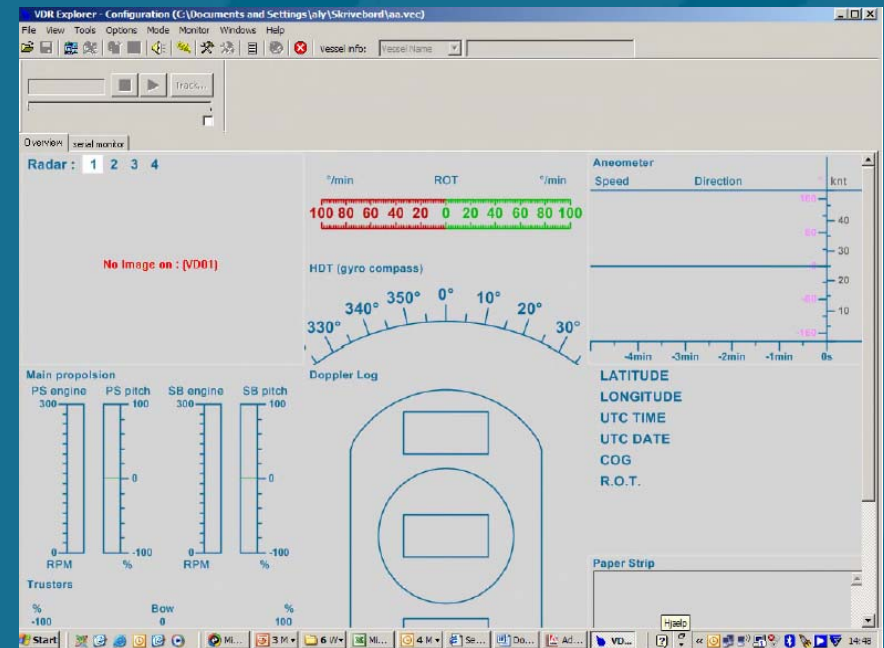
VDR Explorer - Configuration (C:\Documents and Settings\aly\Skrivebord\aa.vec)

File View Tools Options Mode Monitor Windows Help

Vessel info: Vessel Name

Track...

Overview serial monitor

Radar : 1 2 3 4

No Image on : (VD01)

°/min ROT °/min

100 80 60 40 20 0 20 40 60 80 100

HDT (gyro compass)

330° 340° 350° 0° 10° 20° 30°

Aneometer
Speed Direction knt

180 40 90 30 0 20 -90 10 -180

-4min -3min -2min -1min 0s

Main propolsion
PS engine PS pitch SB engine SB pitch
300 100 300 100
0 0
0 -100 0 -100
RPM % RPM %

Doppler Log

LATITUDE
LONGITUDE
UTC TIME
UTC DATE
COG
R.O.T.

Paper Strip

Trusters
% Bow %
-100 0 100

Hjælp

Start Mi... 3 M 6 W Mi... 4 M Se... Do... Ad... VD... 14:48